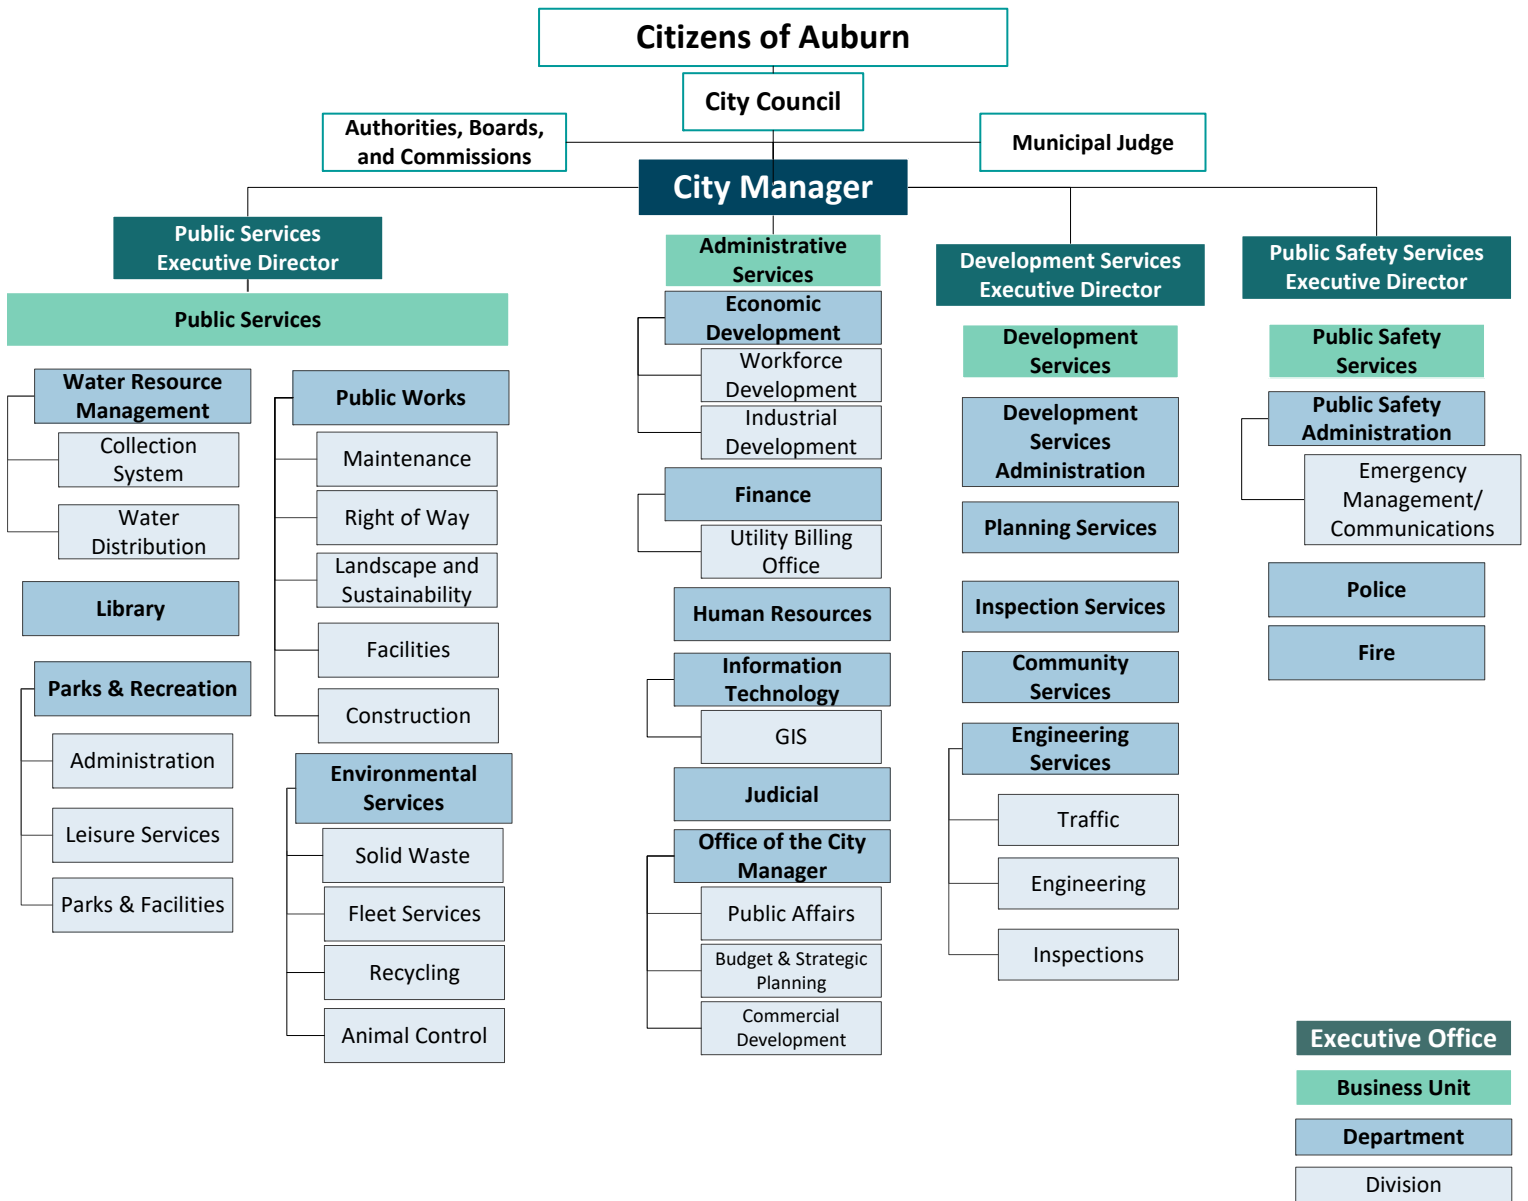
Citizens of Auburn

City Council

Authorities, Boards, and Commissions

Municipal Judge

City Manager

Public Services Executive Director

Public Services

Water Resource Management

Collection System

Water Distribution

Library

Parks & Recreation

Administration

Leisure Services

Parks & Facilities

Public Works

Maintenance

Right of Way

Landscape and Sustainability

Facilities

Construction

Environmental Services

Solid Waste

Fleet Services

Recycling

Animal Control

Administrative Services

Economic Development

Workforce Development

Industrial Development

Finance

Utility Billing Office

Human Resources

Information Technology

GIS

Judicial

Office of the City Manager

Public Affairs

Budget & Strategic Planning

Commercial Development

Development Services Executive Director

Development Services

Development Services Administration

Planning Services

Inspection Services

Community Services

Engineering Services

Traffic

Engineering

Inspections

Public Safety Services Executive Director

Public Safety Services

Public Safety Administration

Emergency Management/ Communications

Police

Fire

Executive Office

Business Unit

Department

Division